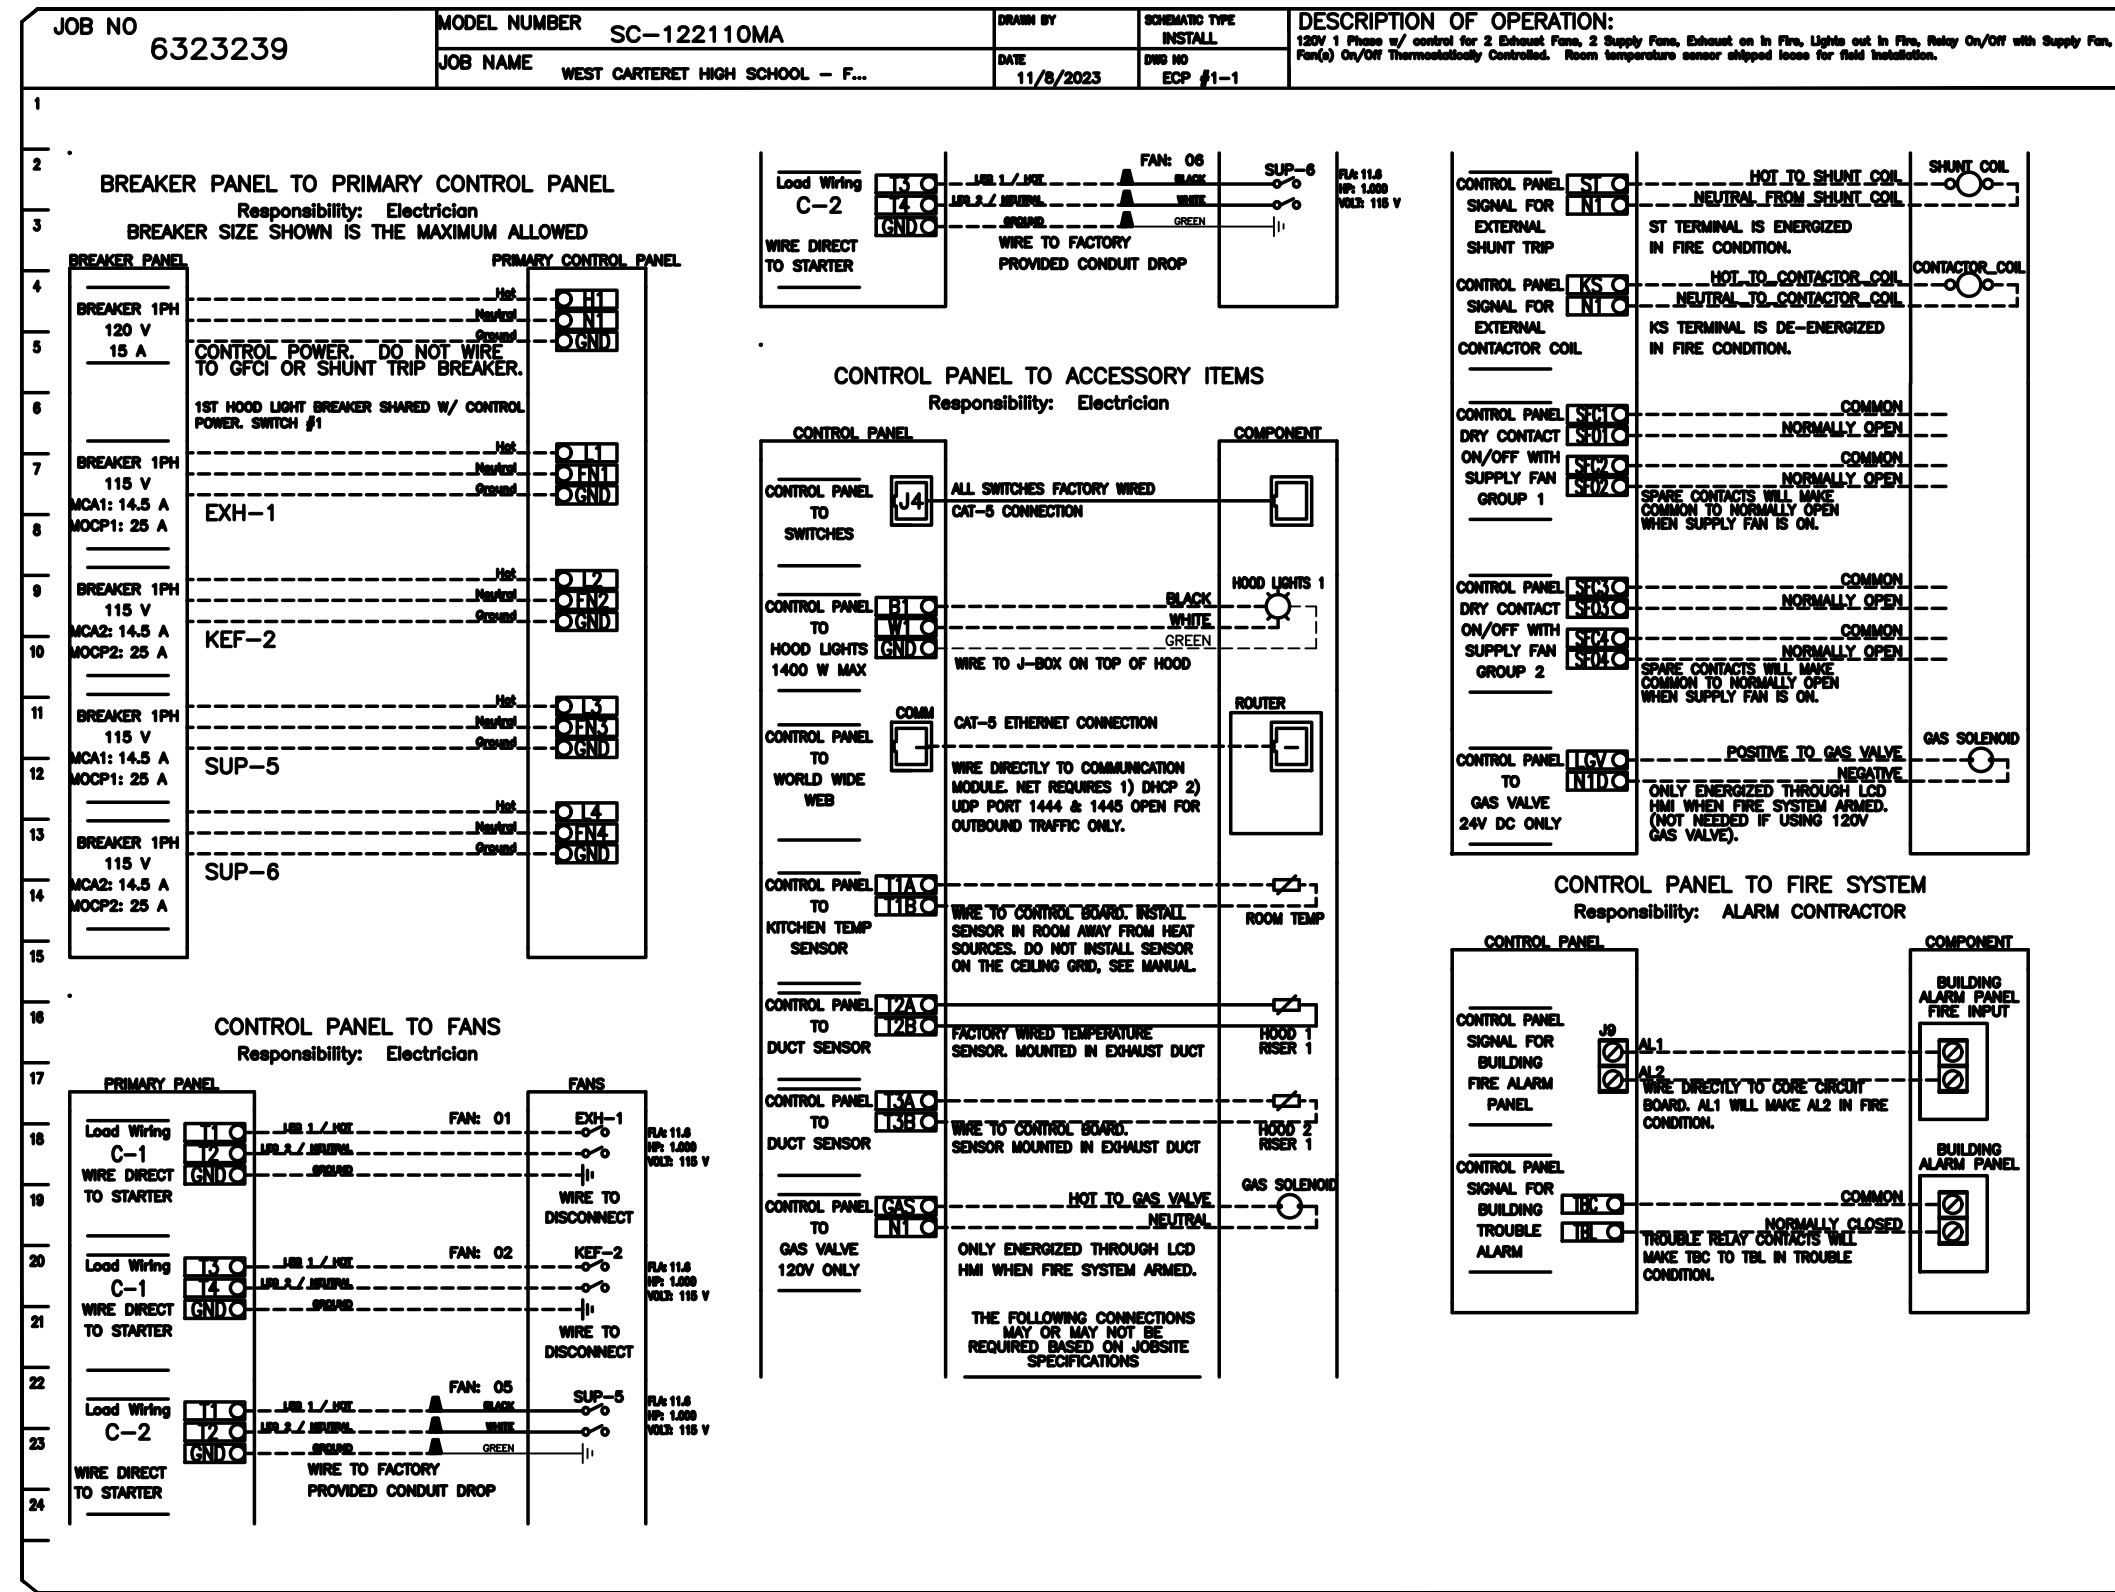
JOB NO 6323239

MODEL NUMBER SC-122110MA

JOB NAME WEST CARTERET HIGH SCHOOL - F...

DRAWN BY

DATE 11/8/2023

SCHEMATIC TYPE INSTALL

DWG NO ECP #1-1

DESCRIPTION OF OPERATION:
120V 1 Phase w/ control for 2 Exhaust Fans, 2 Supply Fans, Exhaust on in Fire, Lights out in Fire, Relay On/Off with Supply Fan, Fan(s) On/Off Thermostatically Controlled. Room temperature sensor shipped loose for field installation.

1
2
3
4
5
6
7
8
9
10
11
12
13
14
15
16
17
18
19
20
21
22
23
24

BREAKER PANEL TO PRIMARY CONTROL PANEL
Responsibility: Electrician
BREAKER SIZE SHOWN IS THE MAXIMUM ALLOWED

BREAKER PANEL
PRIMARY CONTROL PANEL

BREAKER 1PH 120 V 15 A
Hot Neutral Ground
H1 N1 GND
CONTROL POWER. DO NOT WIRE TO GFCI OR SHUNT TRIP BREAKER.
1ST HOOD LIGHT BREAKER SHARED W/ CONTROL POWER. SWITCH #1

BREAKER 1PH 115 V MCA1: 14.5 A MOCP1: 25 A
Hot Neutral Ground
L1 FN1 GND
EXH-1

BREAKER 1PH 115 V MCA2: 14.5 A MOCP2: 25 A
Hot Neutral Ground
L2 FN2 GND
KEF-2

BREAKER 1PH 115 V MCA1: 14.5 A MOCP1: 25 A
Hot Neutral Ground
L3 FN3 GND
SUP-5

BREAKER 1PH 115 V MCA2: 14.5 A MOCP2: 25 A
Hot Neutral Ground
L4 FN4 GND
SUP-6

CONTROL PANEL TO FANS
Responsibility: Electrician

PRIMARY PANEL
FANS

Load Wiring C-1
WIRE DIRECT TO STARTER
T1 T2 GND
LEG 1 / HOT
LEG 2 / NEUTRAL
GROUND
FAN: 01
EXH-1
FLA: 11.6 HP: 1.000 VOLT: 115 V
WIRE TO DISCONNECT

Load Wiring C-1
WIRE DIRECT TO STARTER
T3 T4 GND
LEG 1 / HOT
LEG 2 / NEUTRAL
GROUND
FAN: 02
KEF-2
FLA: 11.6 HP: 1.000 VOLT: 115 V
WIRE TO DISCONNECT

Load Wiring C-2
WIRE DIRECT TO STARTER
T1 T2 GND
LEG 1 / HOT
LEG 2 / NEUTRAL
GROUND
FAN: 05
BLACK WHITE GREEN
SUP-5
FLA: 11.6 HP: 1.000 VOLT: 115 V
WIRE TO FACTORY PROVIDED CONDUIT DROP

Load Wiring C-2
WIRE DIRECT TO STARTER
T3 T4 GND
LEG 1 / HOT
LEG 2 / NEUTRAL
GROUND
FAN: 06
BLACK WHITE GREEN
SUP-6
FLA: 11.6 HP: 1.000 VOLT: 115 V
WIRE TO FACTORY PROVIDED CONDUIT DROP

CONTROL PANEL TO ACCESSORY ITEMS
Responsibility: Electrician

CONTROL PANEL
COMPONENT

CONTROL PANEL TO SWITCHES
J4
ALL SWITCHES FACTORY WIRED
CAT-5 CONNECTION

CONTROL PANEL TO HOOD LIGHTS 1400 W MAX
B1 W1 GND
BLACK WHITE GREEN
HOOD LIGHTS 1
WIRE TO J-BOX ON TOP OF HOOD

CONTROL PANEL TO WORLD WIDE WEB
COMM
CAT-5 ETHERNET CONNECTION
ROUTER
WIRE DIRECTLY TO COMMUNICATION MODULE. NET REQUIRES 1) DHCP 2) UDP PORT 1444 & 1445 OPEN FOR OUTBOUND TRAFFIC ONLY.

CONTROL PANEL TO KITCHEN TEMP SENSOR
T1A T1B
WIRE TO CONTROL BOARD. INSTALL SENSOR IN ROOM AWAY FROM HEAT SOURCES. DO NOT INSTALL SENSOR ON THE CEILING GRID, SEE MANUAL.
ROOM TEMP

CONTROL PANEL TO DUCT SENSOR
T2A T2B
FACTORY WIRED TEMPERATURE SENSOR. MOUNTED IN EXHAUST DUCT
HOOD 1 RISER 1

CONTROL PANEL TO DUCT SENSOR
T3A T3B
WIRE TO CONTROL BOARD. SENSOR MOUNTED IN EXHAUST DUCT
HOOD 2 RISER 1

CONTROL PANEL TO GAS VALVE 120V ONLY
GAS N1
HOT TO GAS VALVE
NEUTRAL
GAS SOLENOID
ONLY ENERGIZED THROUGH LCD HMI WHEN FIRE SYSTEM ARMED.

THE FOLLOWING CONNECTIONS MAY OR MAY NOT BE REQUIRED BASED ON JOBSITE SPECIFICATIONS

CONTROL PANEL SIGNAL FOR EXTERNAL SHUNT TRIP
ST N1
HOT TO SHUNT COIL
NEUTRAL FROM SHUNT COIL
SHUNT COIL
ST TERMINAL IS ENERGIZED IN FIRE CONDITION.

CONTROL PANEL SIGNAL FOR EXTERNAL CONTACTOR COIL
KS N1
HOT TO CONTACTOR COIL
NEUTRAL TO CONTACTOR COIL
CONTACTOR COIL
KS TERMINAL IS DE-ENERGIZED IN FIRE CONDITION.

CONTROL PANEL DRY CONTACT ON/OFF WITH SUPPLY FAN GROUP 1
SFC1 SFO1 SFC2 SFO2
COMMON
NORMALLY OPEN
COMMON
NORMALLY OPEN
SPARE CONTACTS WILL MAKE COMMON TO NORMALLY OPEN WHEN SUPPLY FAN IS ON.

CONTROL PANEL DRY CONTACT ON/OFF WITH SUPPLY FAN GROUP 2
SFC3 SFO3 SFC4 SFO4
COMMON
NORMALLY OPEN
COMMON
NORMALLY OPEN
SPARE CONTACTS WILL MAKE COMMON TO NORMALLY OPEN WHEN SUPPLY FAN IS ON.

CONTROL PANEL TO GAS VALVE 24V DC ONLY
LGV N1D
POSITIVE TO GAS VALVE
NEGATIVE
GAS SOLENOID
ONLY ENERGIZED THROUGH LCD HMI WHEN FIRE SYSTEM ARMED. (NOT NEEDED IF USING 120V GAS VALVE).

CONTROL PANEL TO FIRE SYSTEM
Responsibility: ALARM CONTRACTOR

CONTROL PANEL
COMPONENT

CONTROL PANEL SIGNAL FOR BUILDING FIRE ALARM PANEL
J9
AL1
AL2
WIRE DIRECTLY TO CORE CIRCUIT BOARD. AL1 WILL MAKE AL2 IN FIRE CONDITION.
BUILDING ALARM PANEL FIRE INPUT

CONTROL PANEL SIGNAL FOR BUILDING TROUBLE ALARM
TBC TBL
COMMON
NORMALLY CLOSED
TROUBLE RELAY CONTACTS WILL MAKE TBC TO TBL IN TROUBLE CONDITION.
BUILDING ALARM PANEL